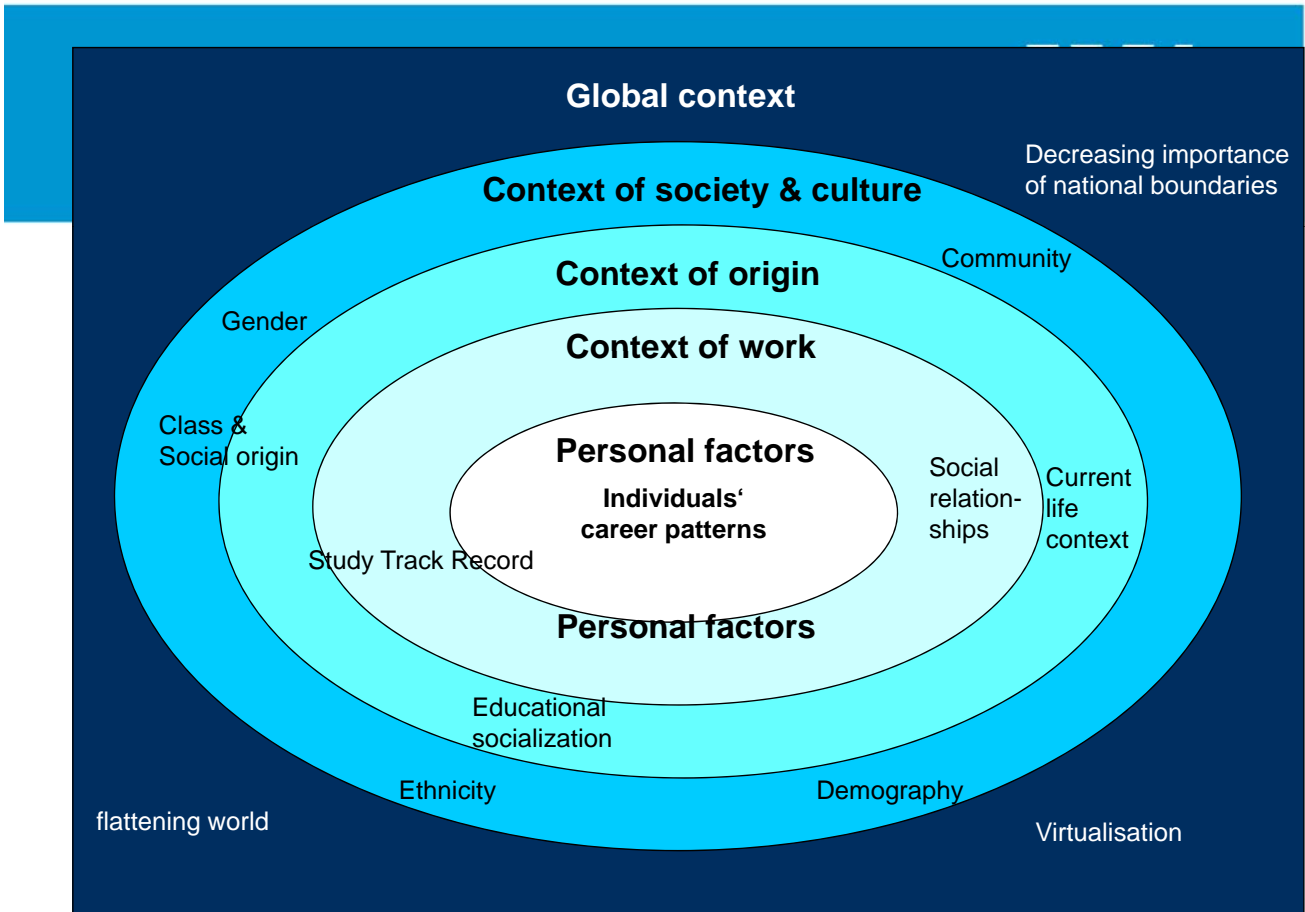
Global context

Decreasing importance of national boundaries

Context of society & culture

Community

Context of origin

Gender

Context of work

Class & Social origin

Personal factors

Individuals‘ career patterns

Social relation-ships

Current life context

Study Track Record

Personal factors

Educational socialization

Ethnicity

Demography

flattening world

Virtualisation